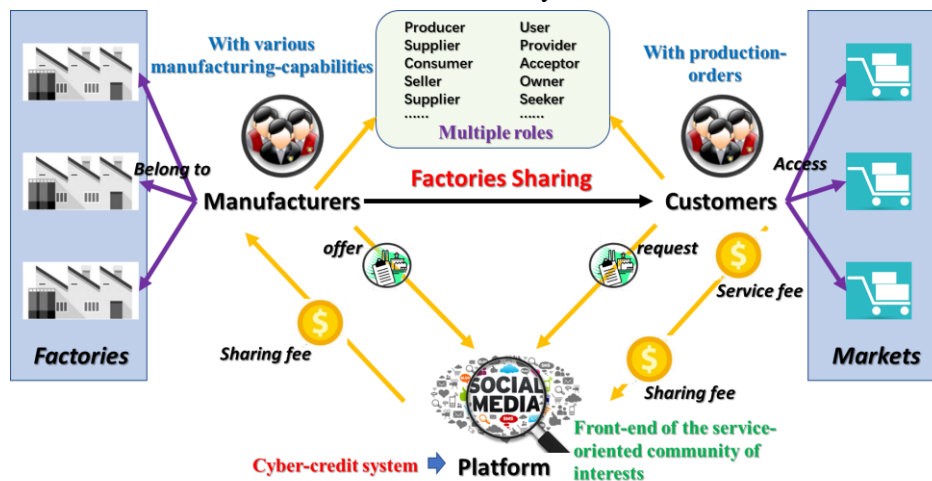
With various manufacturing-capabilities

Producer
Supplier
Consumer
Seller
Supplier
......

User
Provider
Acceptor
Owner
Seeker
......

Multiple roles

With production-orders

Belong to

Manufacturers

Factories Sharing

Customers

Access

offer

request

Service fee

Sharing fee

Sharing fee

Factories

Markets

SOCIAL MEDIA

SMS

Front-end of the service-oriented community of interests

Cyber-credit system

Platform